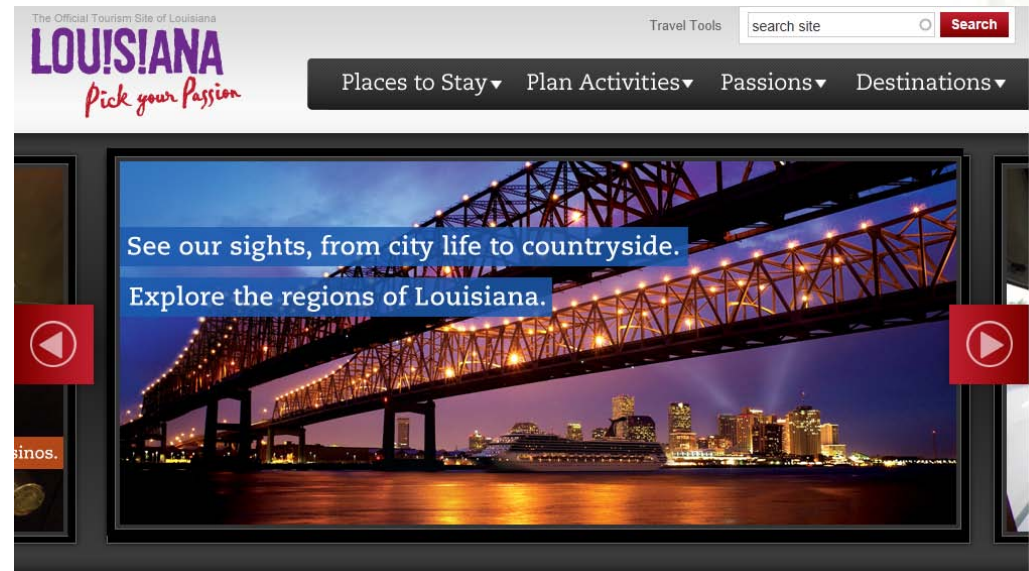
The Official Tourism Site of Louisiana

LOUISIANA

Pick your Passion

Travel Tools

search site

Search

Places to Stay▾ Plan Activities▾ Passions▾ Destinations▾

See our sights, from city life to countryside.

Explore the regions of Louisiana.

sinos.